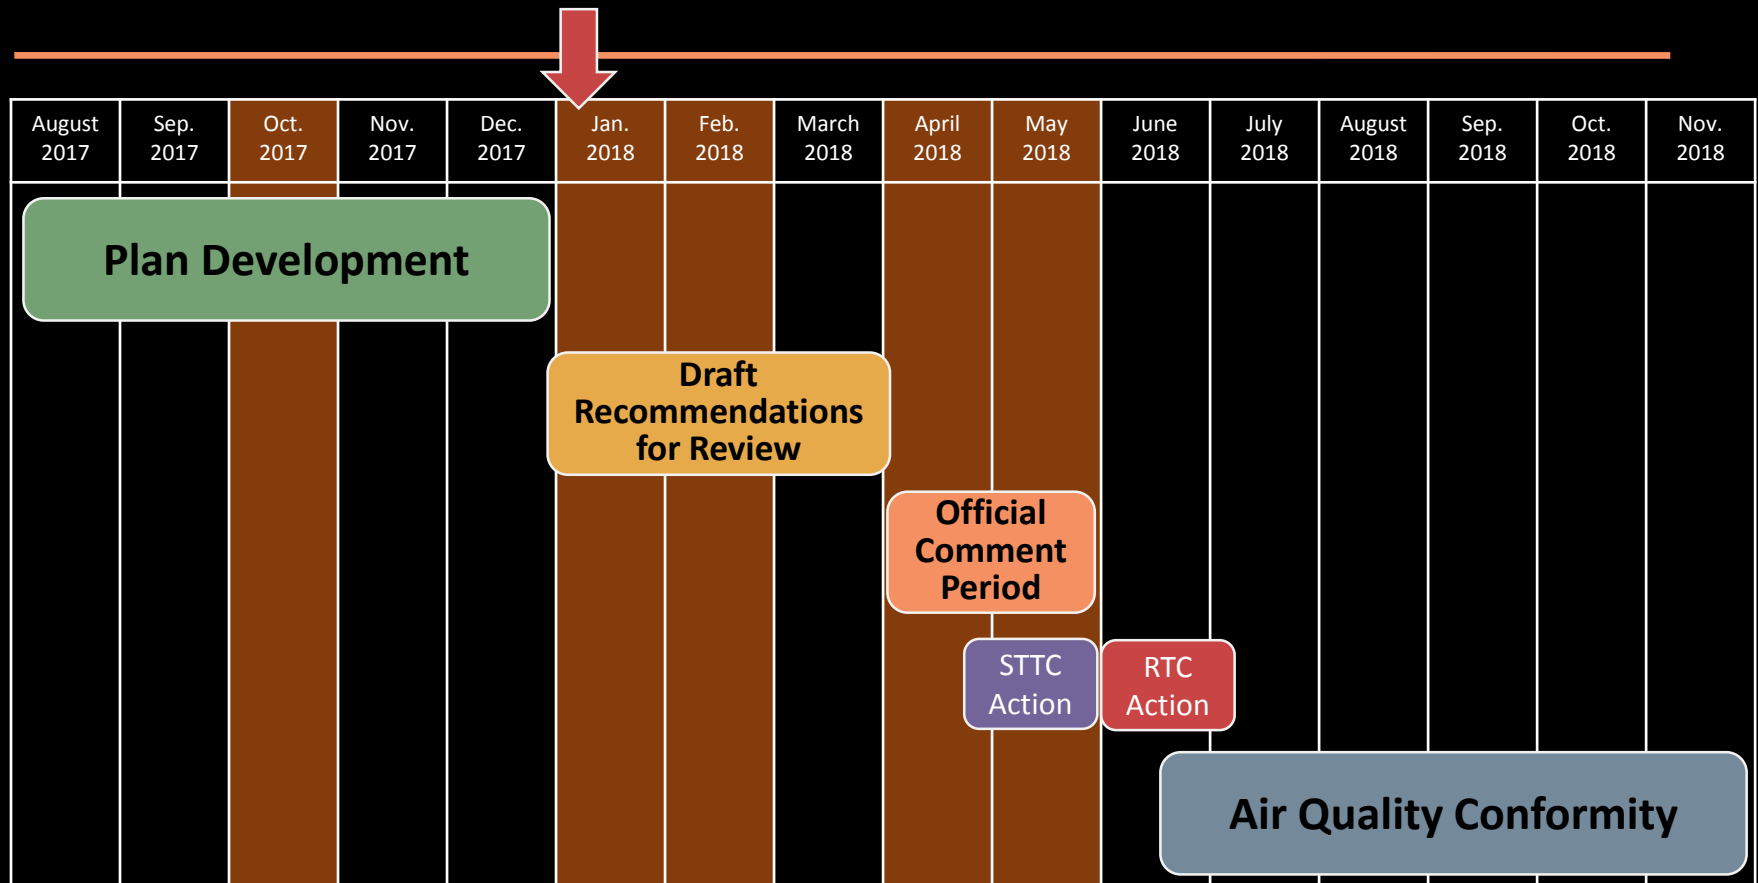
| August 2017 | Sep. 2017 | Oct. 2017 | Nov. 2017 | Dec. 2017 | Jan. 2018 | Feb. 2018 | March 2018 | April 2018 | May 2018 | June 2018 | July 2018 | August 2018 | Sep. 2018 | Oct. 2018 | Nov. 2018 |
|---|---|---|---|---|---|---|---|---|---|---|---|---|---|---|---|

Plan Development

Draft Recommendations for Review

Official Comment Period

STTC Action

RTC Action

Air Quality Conformity